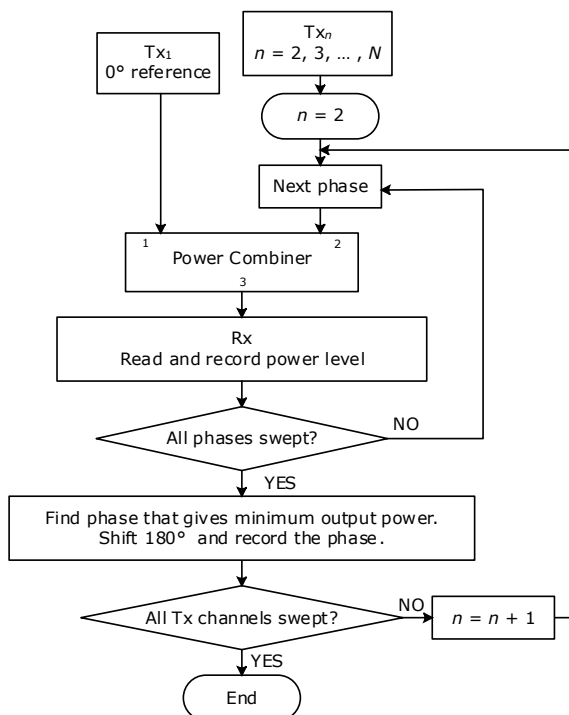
Tx$_1$
0° reference

Tx$_n$
$n$ = 2, 3, … , $N$

$n$ = 2

Next phase

1
Power Combiner
2
3

Rx
Read and record power level

All phases swept?

NO

YES

Find phase that gives minimum output power.
Shift 180° and record the phase.

All Tx channels swept?

NO

$n = n + 1$

YES

End